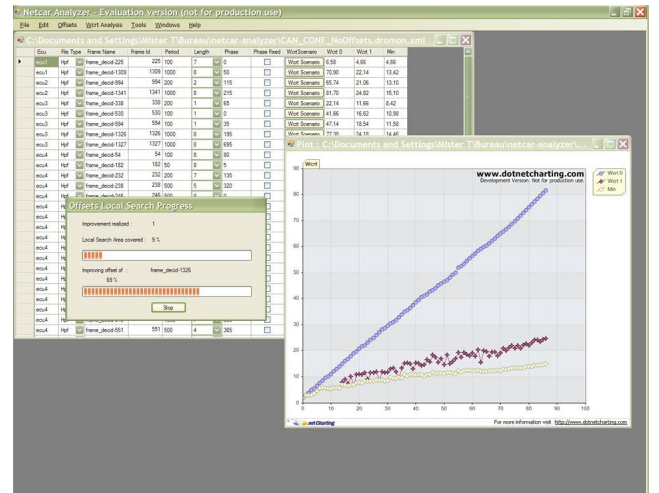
Netcar Analyzer - Evaluation version (not for production use)

File Edit Offsets Wcrt Analysis Tools Windows Help

C:\Documents and Settings\Mister_T\Bureau\netcar-analyzer\CAN_CONF_NoOffsets.dromon.xml

| Ecu | File Type | Frame Name | Frame Id | Period | Length | Phase | Phase Fixed | WctScenario | Wcrt 0 | Wcrt 1 | Min |
|---|---|---|---|---|---|---|---|---|---|---|---|
| ecu1 | Hpf | frame_decid-225 | 225 | 100 | 7 | 0 | | Wcrt Scenario | 6,58 | 4,66 | 4,66 |
| ecu1 | Hpf | frame_decid-1309 | 1309 | 1000 | 8 | 50 | | Wcrt Scenario | 70,90 | 22,14 | 13,42 |
| ecu2 | Hpf | frame_decid-994 | 994 | 200 | 2 | 115 | | Wcrt Scenario | 65,74 | 21,06 | 13,10 |
| ecu2 | Hpf | frame_decid-1341 | 1341 | 1000 | 8 | 215 | | Wcrt Scenario | 81,70 | 24,82 | 15,10 |
| ecu3 | Hpf | frame_decid-338 | 338 | 200 | 1 | 65 | | Wcrt Scenario | 22,14 | 11,66 | 8,42 |
| ecu3 | Hpf | frame_decid-530 | 530 | 100 | 1 | 0 | | Wcrt Scenario | 41,66 | 16,62 | 10,98 |
| ecu3 | Hpf | frame_decid-594 | 594 | 100 | 1 | 35 | | Wcrt Scenario | 47,14 | 18,54 | 11,58 |
| ecu3 | Hpf | frame_decid-1326 | 1326 | 1000 | 8 | 195 | | Wcrt Scenario | 77,38 | 24,18 | 14,46 |
| ecu3 | Hpf | frame_decid-1327 | 1327 | 1000 | 8 | 695 | | | | | |
| ecu4 | Hpf | frame_decid-54 | 54 | 100 | 8 | 60 | | | | | |
| ecu4 | Hpf | frame_decid-182 | 182 | 50 | 8 | 5 | | | | | |
| ecu4 | Hpf | frame_decid-232 | 232 | 200 | 7 | 135 | | | | | |
| ecu4 | Hpf | frame_decid-238 | 238 | 500 | 5 | 320 | | | | | |
| ecu4 | Hpf | frame_decid-551 | 551 | 500 | 4 | 365 | | | | | |

Offsets Local Search Progress

Improvement realized : 1

Local Search Area covered : 9 %

Improving offset of : frame_decid-1326

69 %

Stop

Plot : C:\Documents and Settings\Mister_T\Bureau\netcar-analyzer\...

Wcrt

www.dotnetcharting.com
Development Version: Not for production use.

Wcrt 0
Wcrt 1
Min

90 80 70 60 50 40 30 20 10 0

0 10 20 30 40 50 60 70 80 90 100

.netCharting

For more information visit http://www.dotnetcharting.com